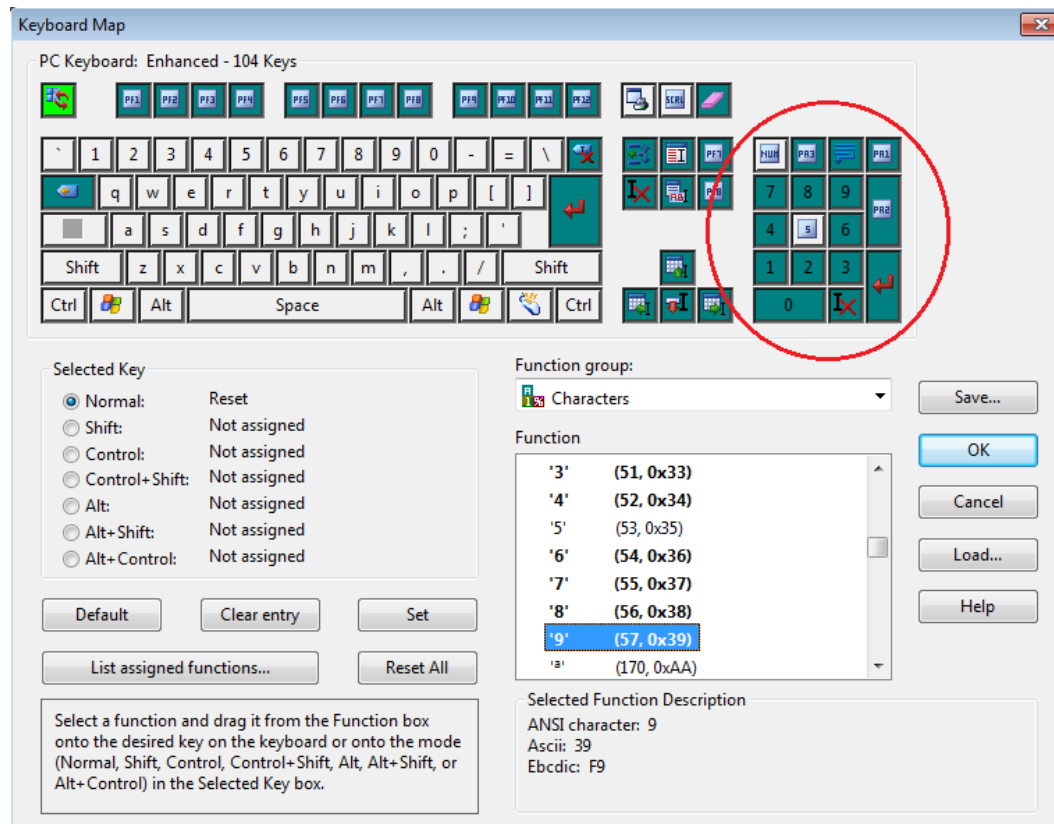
Keyboard Map

PC Keyboard: Enhanced - 104 Keys

PF1 PF2 PF3 PF4 PF5 PF6 PF7 PF8 PF9 PF10 PF11 PF12 SCRL

` 1 2 3 4 5 6 7 8 9 0 - = \

q w e r t y u i o p [ ]

a s d f g h j k l ; '

Shift z x c v b n m , . / Shift

Ctrl Alt Space Alt Ctrl

PF7 PF8

NUM PA3 PA1

7 8 9 PA2

4 5 6

1 2 3

0

Selected Key

Normal: Reset
Shift: Not assigned
Control: Not assigned
Control+Shift: Not assigned
Alt: Not assigned
Alt+Shift: Not assigned
Alt+Control: Not assigned

Default | Clear entry | Set

List assigned functions... | Reset All

Select a function and drag it from the Function box onto the desired key on the keyboard or onto the mode (Normal, Shift, Control, Control+Shift, Alt, Alt+Shift, or Alt+Control) in the Selected Key box.

Function group:

Characters

Function

'3' (51, 0x33)
'4' (52, 0x34)
'5' (53, 0x35)
'6' (54, 0x36)
'7' (55, 0x37)
'8' (56, 0x38)
'9' (57, 0x39)
'ª' (170, 0xAA)

Selected Function Description
ANSI character: 9
Ascii: 39
Ebcdic: F9

Save...
OK
Cancel
Load...
Help